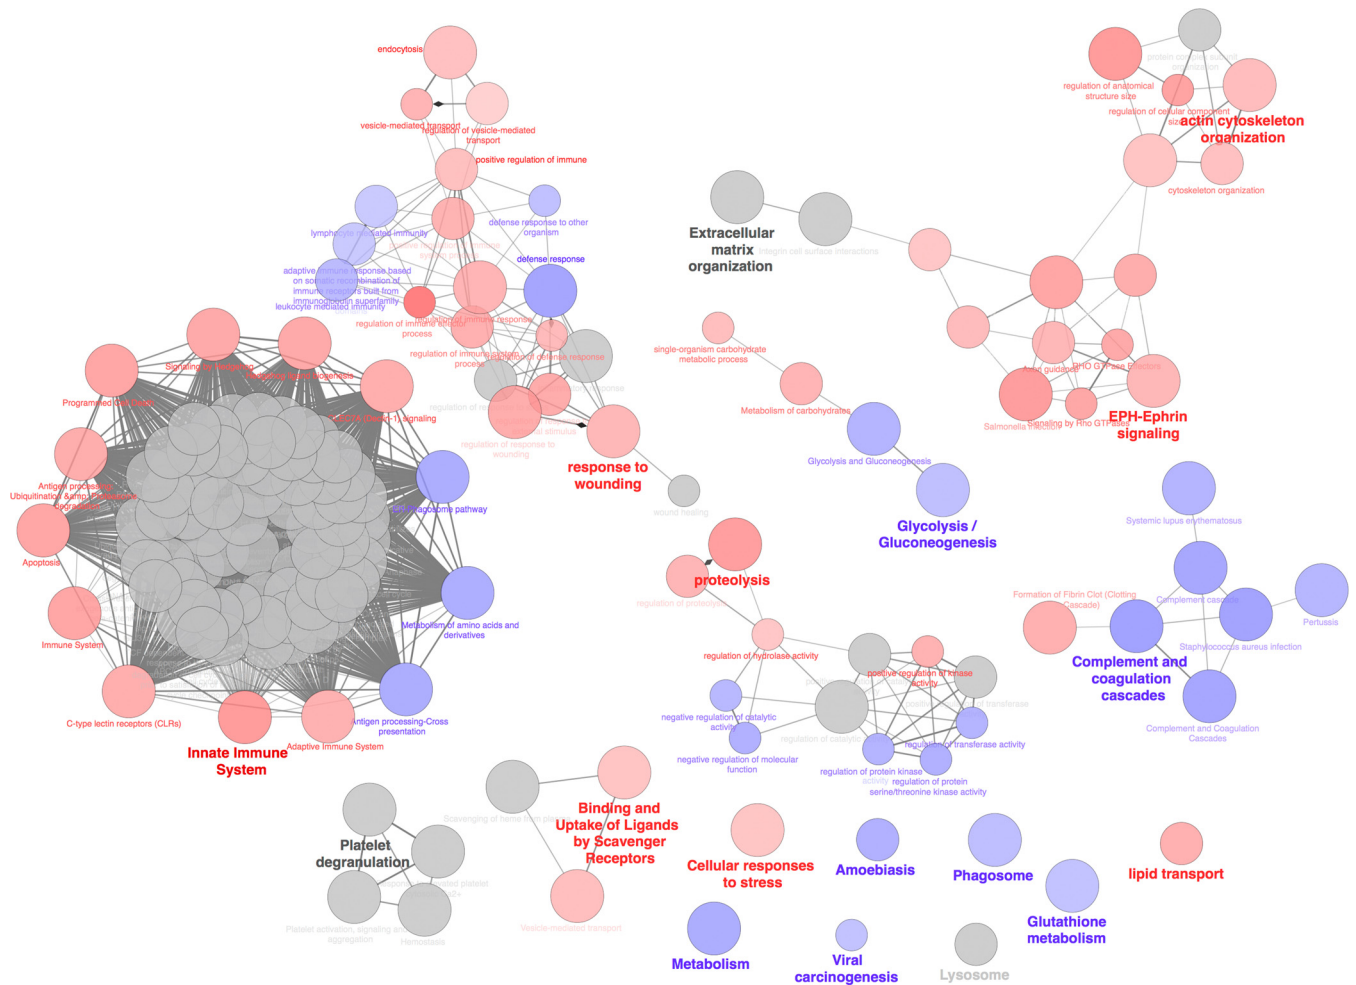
endocytosis
vesicle-mediated transport
regulation of vesicle-mediated transport
positive regulation of immune
lymphocyte mediated immunity
defense response to other organism
adaptive immune response based on somatic recombination of immune receptors built from immunoglobulin superfamily
leukocyte mediated immunity
defense response
regulation of immune effector process
regulation of immune response
regulation of defense response
regulation of response to wounding
response to wounding
wound healing
Signaling by Interleukins
Programmed Cell Death
Antigen processing: Ubiquitination &amp; Proteasome degradation
Apoptosis
Immune System
C-type lectin receptors (CLRs)
Innate Immune System
Adaptive Immune System
Antigen processing-Cross presentation
Metabolism of amino acids and derivatives
Phagosome pathway
signaling
Extracellular matrix organization
Integrin cell surface interactions
single-organism carbohydrate metabolic process
Metabolism of carbohydrates
Glycolysis and Gluconeogenesis
Glycolysis / Gluconeogenesis
proteolysis
regulation of proteolysis
regulation of hydrolase activity
negative regulation of catalytic activity
negative regulation of molecular function
regulation of catalytic activity
positive regulation of kinase activity
regulation of transferase activity
regulation of protein kinase activity
regulation of protein serine/threonine kinase activity
regulation of anatomical structure size
protein complex subunit organization
regulation of cellular component size
actin cytoskeleton organization
cytoskeleton organization
Axon guidance
RHO GTPase Effectors
Salmonella infection
Signaling by Rho GTPases
EPH-Ephrin signaling
Systemic lupus erythematosus
Formation of Fibrin Clot (Clotting Cascade)
Complement cascade
Staphylococcus aureus infection
Pertussis
Complement and coagulation cascades
Complement and Coagulation Cascades
Platelet degranulation
Platelet activation, signaling and aggregation
Hemostasis
Scavenging of heme from plasma
Binding and Uptake of Ligands by Scavenger Receptors
Vesicle-mediated transport
Cellular responses to stress
Amoebiasis
Phagosome
lipid transport
Glutathione metabolism
Metabolism
Viral carcinogenesis
Lysosome